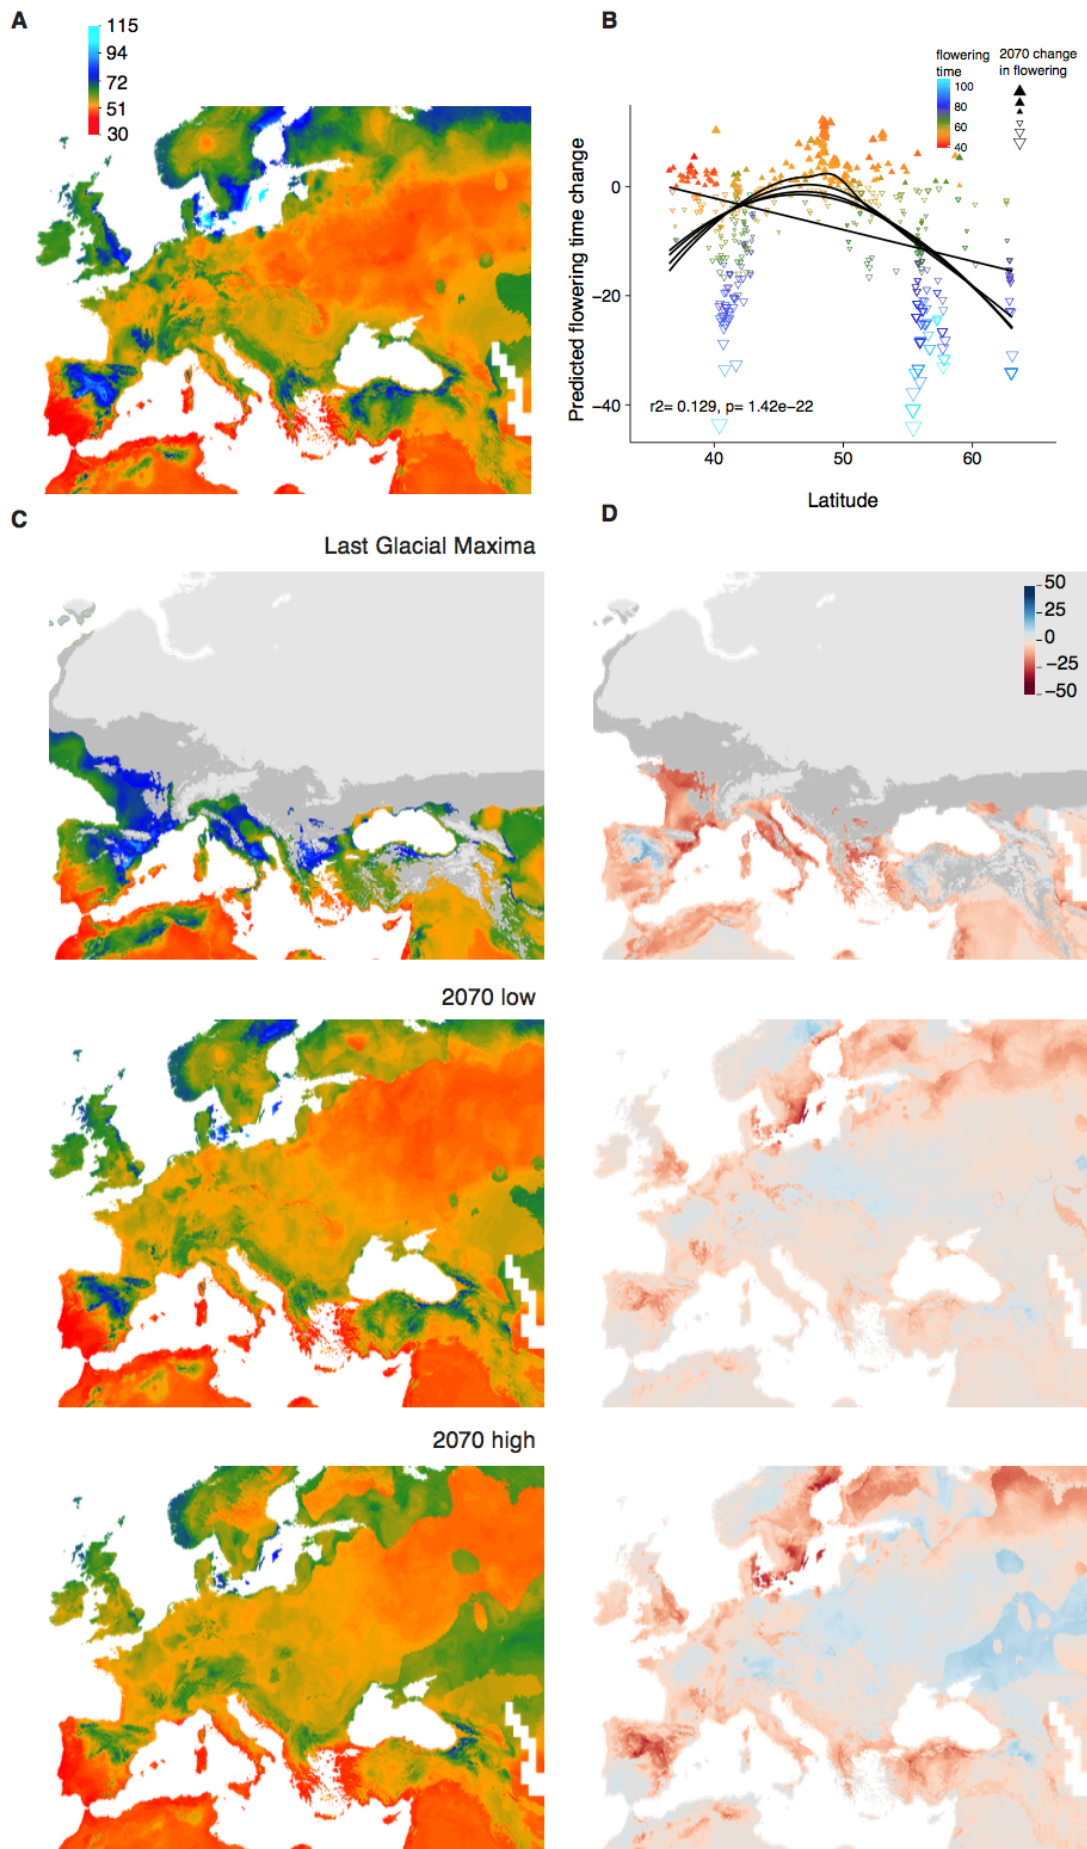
A

115
94
72
51
30

B

flowering time
100
80
60
40

2070 change in flowering

Predicted flowering time change
0
−20
−40

r2= 0.129, p= 1.42e−22

40
50
60

Latitude

C

Last Glacial Maxima

D

50
25
0
−25
−50

2070 low

2070 high